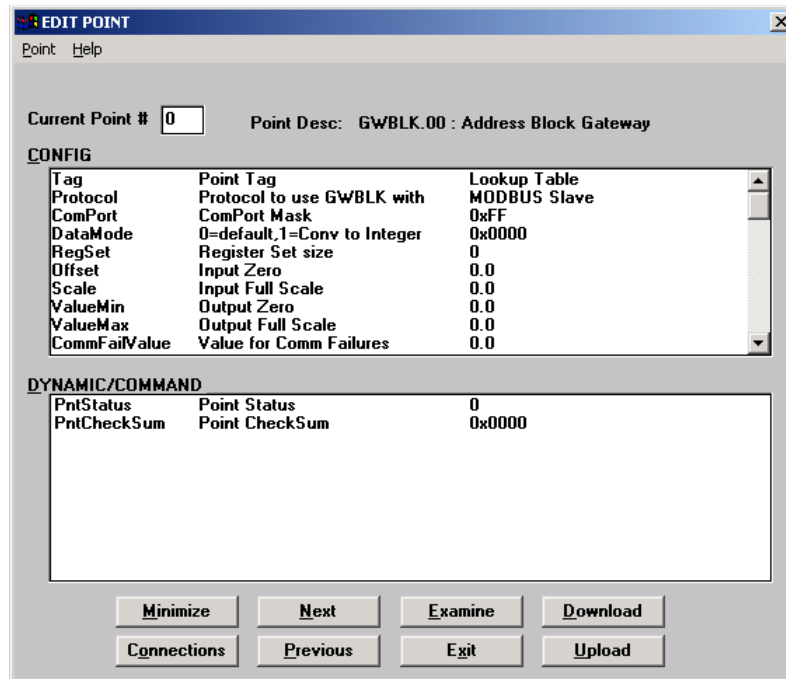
EDIT POINT

Point Help

Current Point # 0

Point Desc: GWBLK.00 : Address Block Gateway

CONFIG

| | | |
|---|---|---|
| Tag | Point Tag | Lookup Table |
| Protocol | Protocol to use GWBLK with | MODBUS Slave |
| ComPort | ComPort Mask | 0xFF |
| DataMode | 0=default,1=Conv to Integer | 0x0000 |
| RegSet | Register Set size | 0 |
| Offset | Input Zero | 0.0 |
| Scale | Input Full Scale | 0.0 |
| ValueMin | Output Zero | 0.0 |
| ValueMax | Output Full Scale | 0.0 |
| CommFailValue | Value for Comm Failures | 0.0 |

DYNAMIC/COMMAND

| | | |
|---|---|---|
| PntStatus | Point Status | 0 |
| PntCheckSum | Point CheckSum | 0x0000 |

Minimize Next Examine Download

Connections Previous Exit Upload